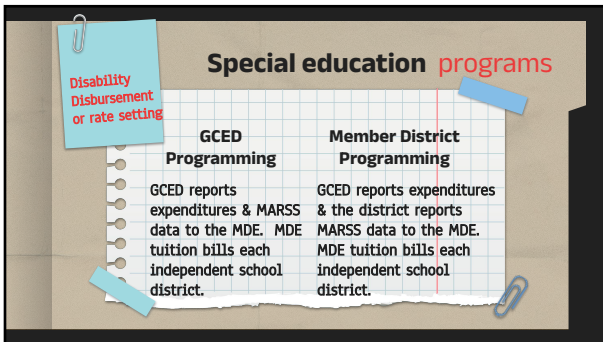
Disability Disbursement or rate setting

Special education programs

GCED Programming

GCED reports expenditures & MARSS data to the MDE. MDE tuition bills each independent school district.

Member District Programming

GCED reports expenditures & the district reports MARSS data to the MDE. MDE tuition bills each independent school district.